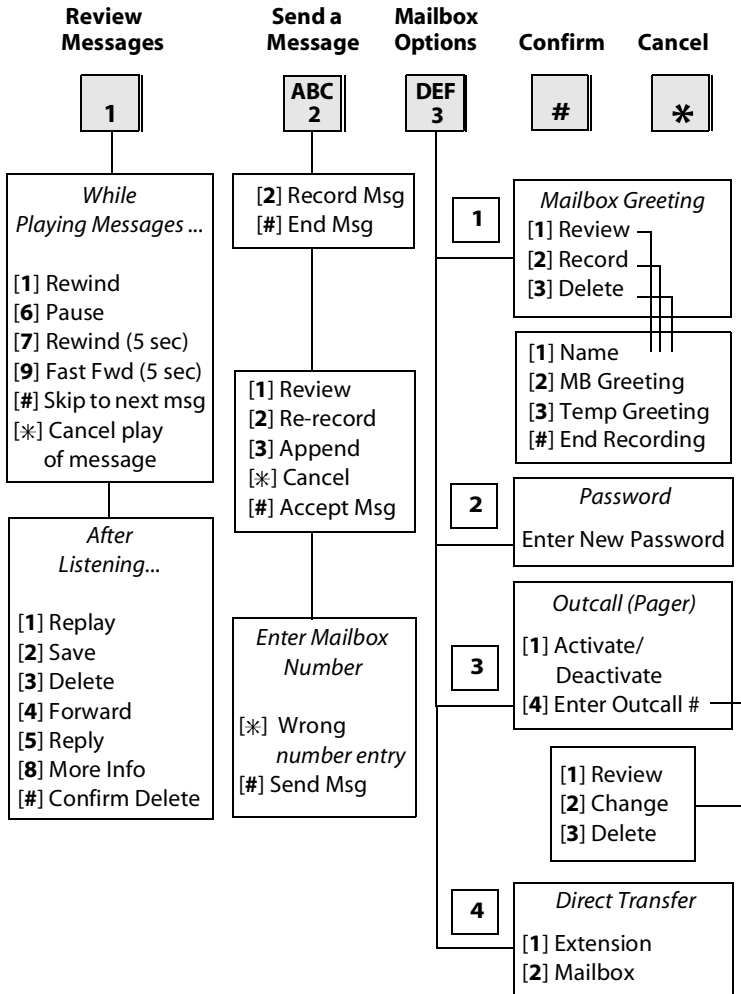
Review Messages

1

While Playing Messages ...

[1] Rewind
[6] Pause
[7] Rewind (5 sec)
[9] Fast Fwd (5 sec)
[#] Skip to next msg
[⁎] Cancel play of message

After Listening...

[1] Replay
[2] Save
[3] Delete
[4] Forward
[5] Reply
[8] More Info
[#] Confirm Delete

Send a Message

ABC 2

[2] Record Msg
[#] End Msg

[1] Review
[2] Re-record
[3] Append
[⁎] Cancel
[#] Accept Msg

Enter Mailbox Number

[⁎] Wrong number entry
[#] Send Msg

Mailbox Options

DEF 3

1

Mailbox Greeting
[1] Review
[2] Record
[3] Delete

[1] Name
[2] MB Greeting
[3] Temp Greeting
[#] End Recording

2

Password
Enter New Password

3

Outcall (Pager)
[1] Activate/ Deactivate
[4] Enter Outcall #

[1] Review
[2] Change
[3] Delete

4

Direct Transfer
[1] Extension
[2] Mailbox

Confirm

#

Cancel

⁎